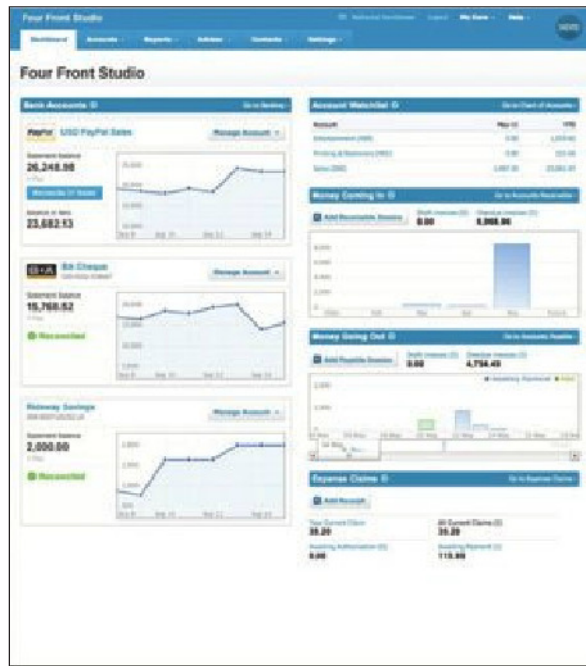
Four Front Studio

Dashboard Accounts Reports Adviser Contacts Settings

Four Front Studio

Bank Accounts

PayPal USD PayPal Sales

Manage Account

Statement balance
26,248.98

Balance in Xero
23,682.13

BNZ Cheque

Manage Account

Statement balance
15,760.52

Reconciled

Rainway Savings

Manage Account

Statement balance
2,000.00

Reconciled

Account Watchlist

| Account | May 11 | YTD |
|---|---|---|
| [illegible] | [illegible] | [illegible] |
| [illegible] | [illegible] | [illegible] |
| Sales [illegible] | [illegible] | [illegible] |

Money Coming In

Add Receivable Invoice

0.00 8,868.90

Money Going Out

Add Payable Invoice

0.00 4,756.43

Expense Claims

Add Receipt

35.20 35.20

0.00 115.90